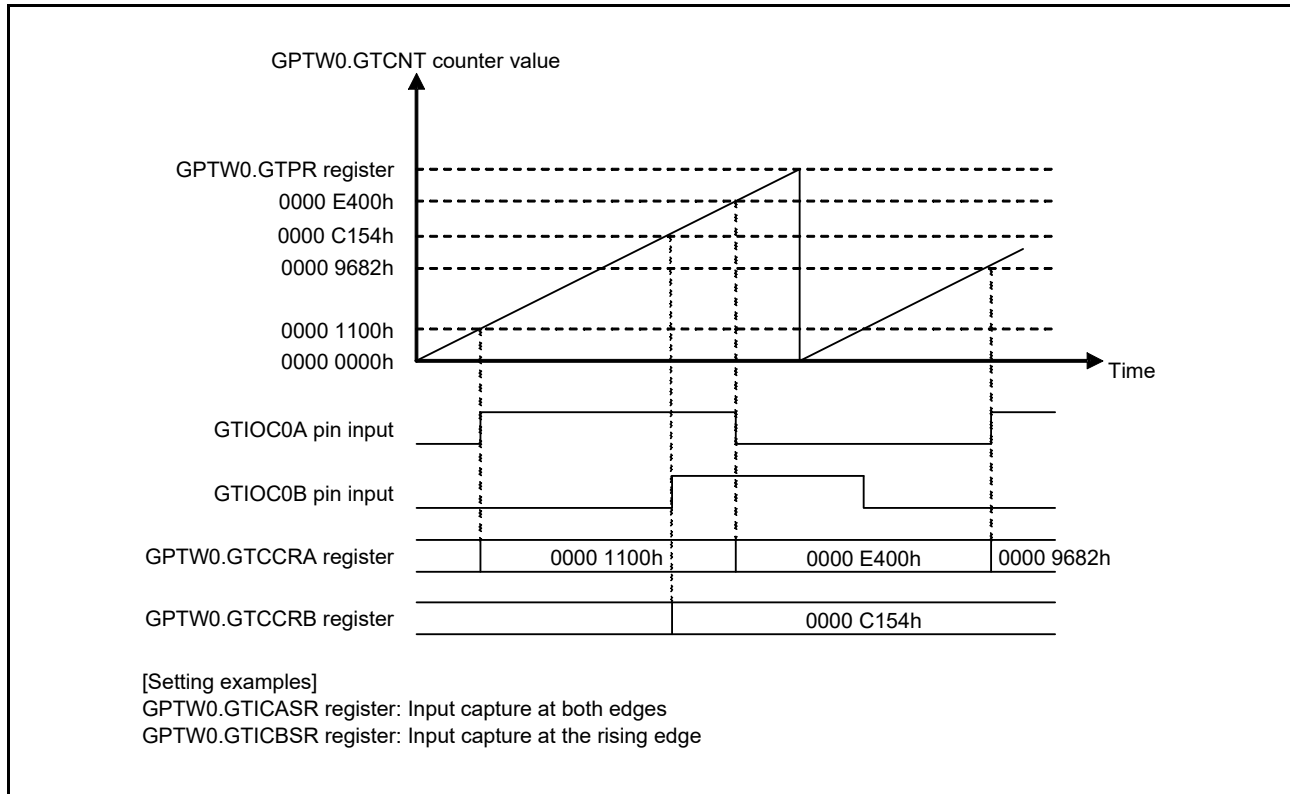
GPTW0.GTCNT counter value

GPTW0.GTPR register
0000 E400h
0000 C154h
0000 9682h
0000 1100h
0000 0000h

Time

GTIOC0A pin input

GTIOC0B pin input

GPTW0.GTCCRA register
0000 1100h
0000 E400h
0000 9682h

GPTW0.GTCCRB register
0000 C154h

[Setting examples]
GPTW0.GTICASR register: Input capture at both edges
GPTW0.GTICBSR register: Input capture at the rising edge